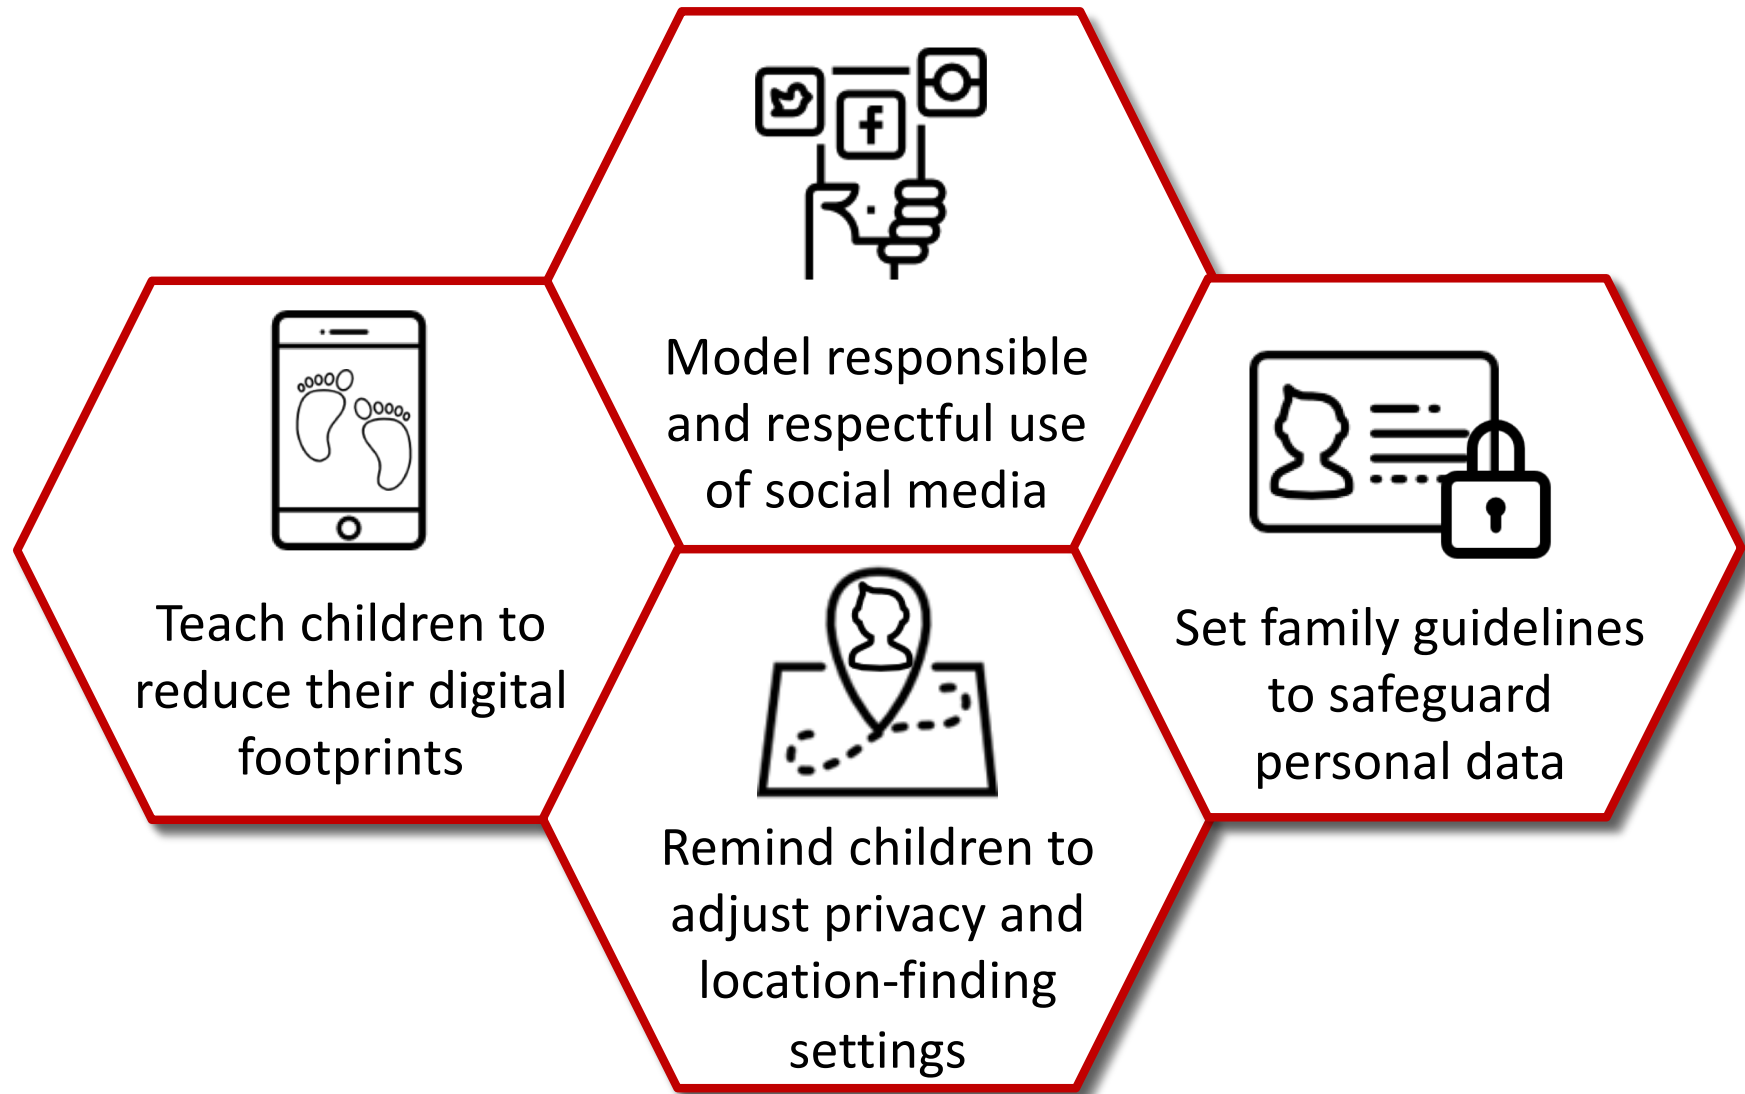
Model responsible and respectful use of social media

Teach children to reduce their digital footprints

Set family guidelines to safeguard personal data

Remind children to adjust privacy and location-finding settings